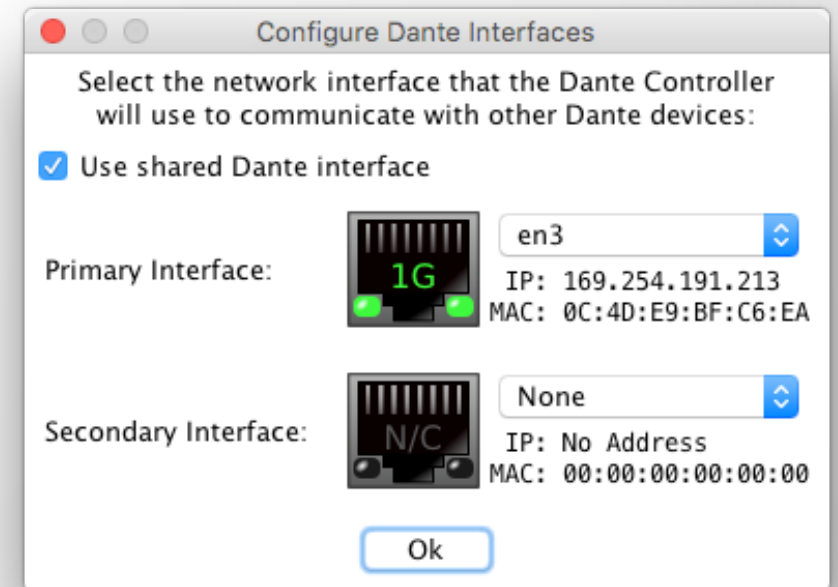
Configure Dante Interfaces

Select the network interface that the Dante Controller will use to communicate with other Dante devices:

Use shared Dante interface

Primary Interface:

1G

en3

IP: 169.254.191.213
MAC: 0C:4D:E9:BF:C6:EA

Secondary Interface:

N/C

None

IP: No Address
MAC: 00:00:00:00:00:00

Ok